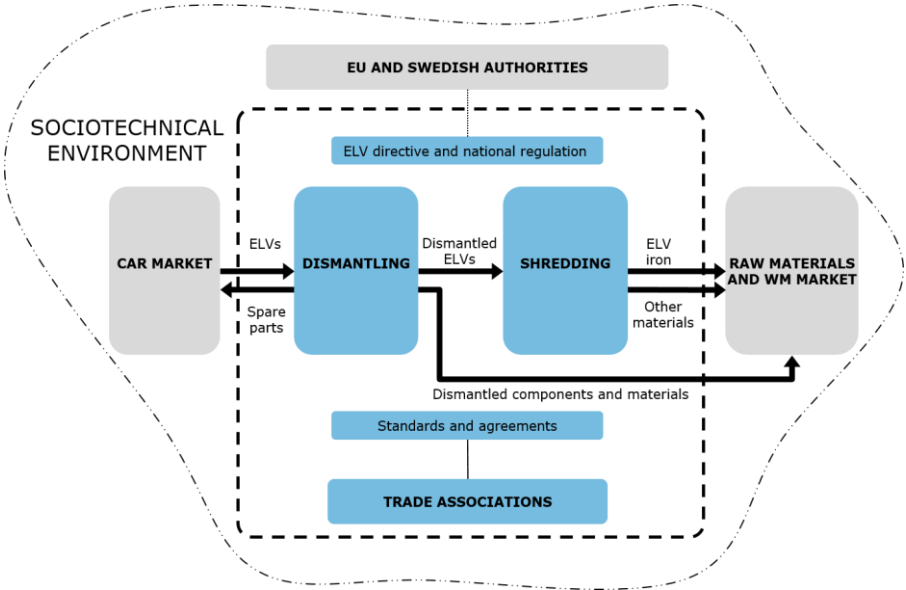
EU AND SWEDISH AUTHORITIES

SOCIOTECHNICAL ENVIRONMENT

ELV directive and national regulation

CAR MARKET

ELVs

Spare parts

DISMANTLING

Dismantled ELVs

SHREDDING

ELV iron

Other materials

RAW MATERIALS AND WM MARKET

Dismantled components and materials

Standards and agreements

TRADE ASSOCIATIONS